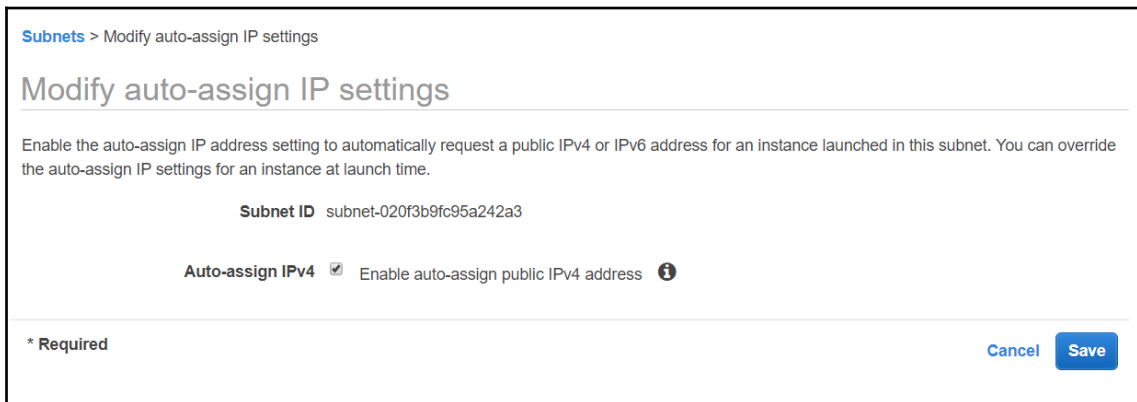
Subnets > Modify auto-assign IP settings

Modify auto-assign IP settings

Enable the auto-assign IP address setting to automatically request a public IPv4 or IPv6 address for an instance launched in this subnet. You can override the auto-assign IP settings for an instance at launch time.

Subnet ID subnet-020f3b9fc95a242a3

Auto-assign IPv4 Enable auto-assign public IPv4 address

* Required

Cancel Save